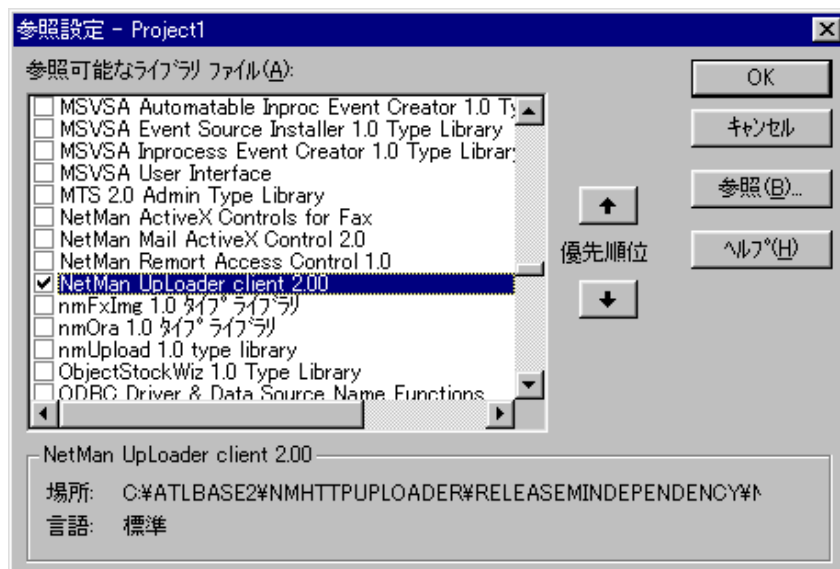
参照設定 - Project1

参照可能なﾗｲﾌﾞﾗﾘ ﾌｧｲﾙ(A):

MSVSA Automatable Inproc Event Creator 1.0 Ty
MSVSA Event Source Installer 1.0 Type Library
MSVSA Inprocess Event Creator 1.0 Type Librar
MSVSA User Interface
MTS 2.0 Admin Type Library
NetMan ActiveX Controls for Fax
NetMan Mail ActiveX Control 2.0
NetMan Remort Access Control 1.0
NetMan UpLoader client 2.00
nmFxImg 1.0 ﾀｲﾌﾟ ﾗｲﾌﾞﾗﾘ
nmOra 1.0 ﾀｲﾌﾟ ﾗｲﾌﾞﾗﾘ
nmUpload 1.0 type library
ObjectStockWiz 1.0 Type Library
ODBC Driver & Data Source Name Functions

OK
ｷｬﾝｾﾙ
参照(B)...
ﾍﾙﾌﾟ(H)

優先順位

NetMan UpLoader client 2.00
場所: C:¥ATLBASE2¥NMHTTPUPLOADER¥RELEASEMINDEPENDENCY¥N
言語: 標準